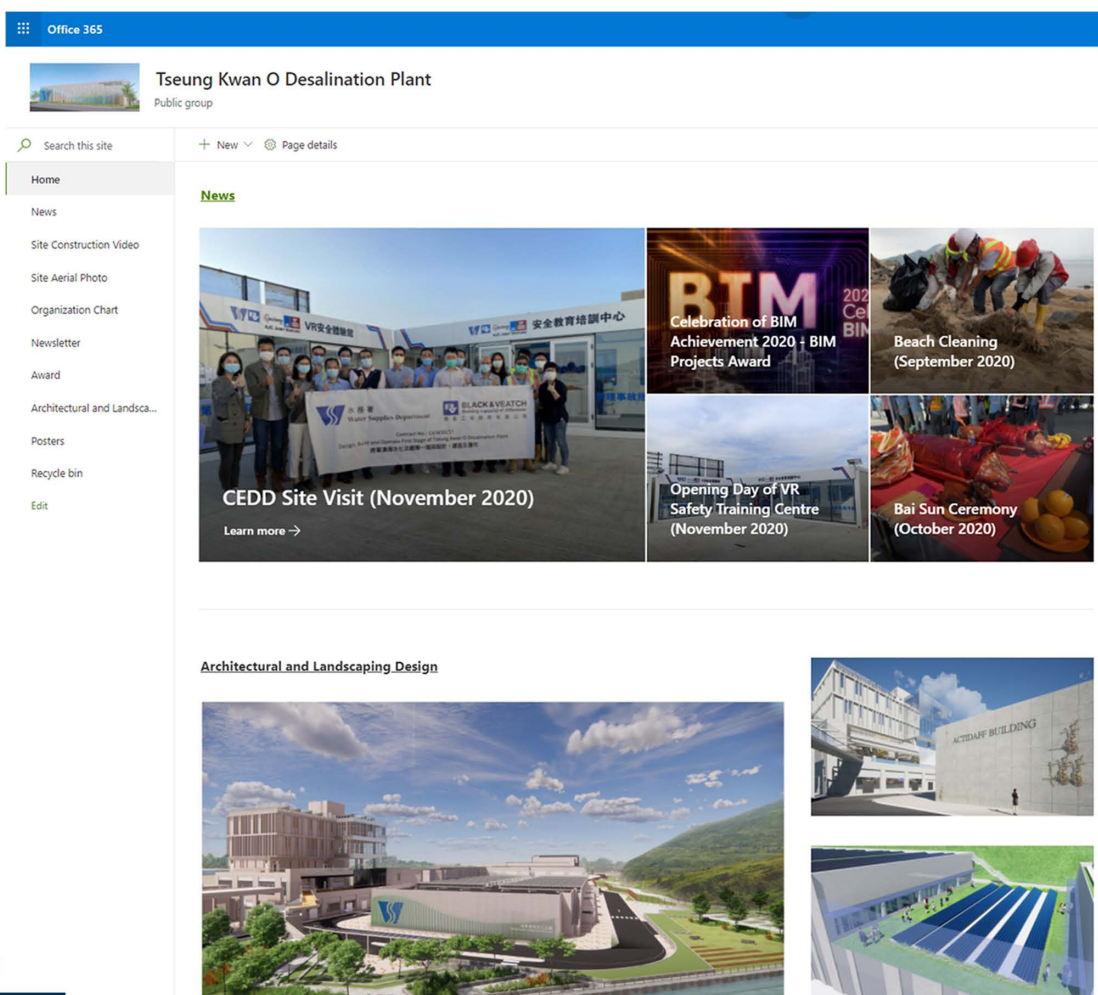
Office 365

Tseung Kwan O Desalination Plant
Public group

Search this site

Home
News
Site Construction Video
Site Aerial Photo
Organization Chart
Newsletter
Award
Architectural and Landsca...
Posters
Recycle bin
Edit

New
Page details

News

VR安全體驗館
安全教育培訓中心
水務署 Water Supplies Department
BLACK & VEATCH
CEDD Site Visit (November 2020)
Learn more →

BIM
Celebration of BIM Achievement 2020 - BIM Projects Award

Beach Cleaning (September 2020)

Opening Day of VR Safety Training Centre (November 2020)

Bai Sun Ceremony (October 2020)

Architectural and Landscaping Design

ACTIDAFF BUILDING